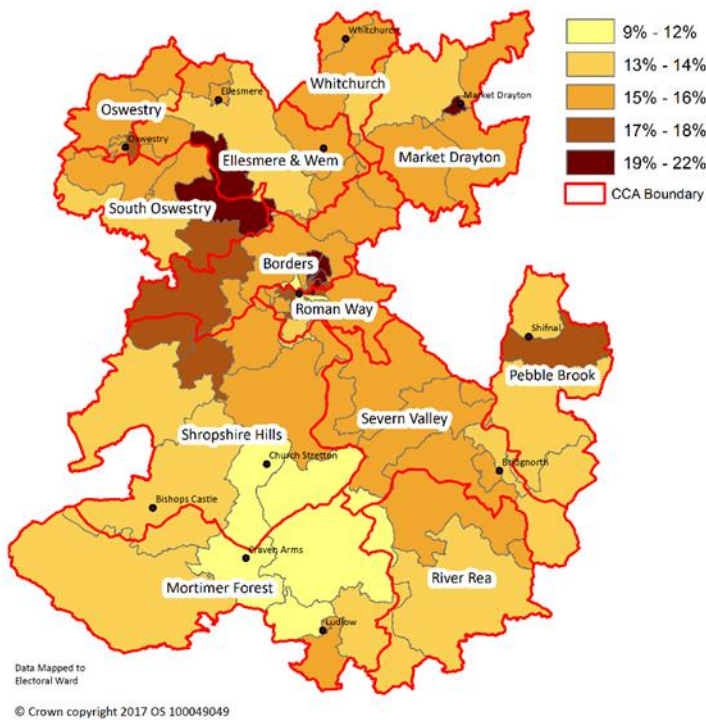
9% - 12%
13% - 14%
15% - 16%
17% - 18%
19% - 22%
CCA Boundary

Whitchurch
Whitchurch
Ellesmere
Market Drayton
Oswestry
Oswestry
Ellesmere & Wem
Market Drayton
South Oswestry
Borders
Roman Way
Shifnal
Pebble Brook
Severn Valley
Shropshire Hills
Church Stretton
Bridgnorth
Bishops Castle
Craven Arms
Mortimer Forest
River Rea
Ludlow

Data Mapped to Electoral Ward

© Crown copyright 2017 OS 100049049